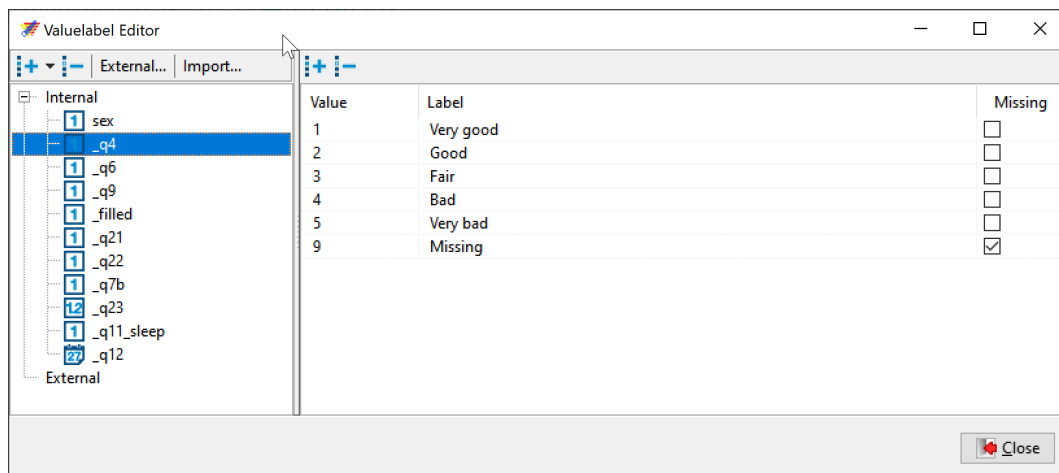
Valuelabel Editor

External... Import...

Internal
1 sex
_q4
1 _q6
1 _q9
1 _filled
1 _q21
1 _q22
1 _q7b
12 _q23
1 _q11_sleep
27 _q12
External

| Value | Label | Missing |
|---|---|---|
| 1 | Very good | ☐ |
| 2 | Good | ☐ |
| 3 | Fair | ☐ |
| 4 | Bad | ☐ |
| 5 | Very bad | ☐ |
| 9 | Missing | ☑ |

Close